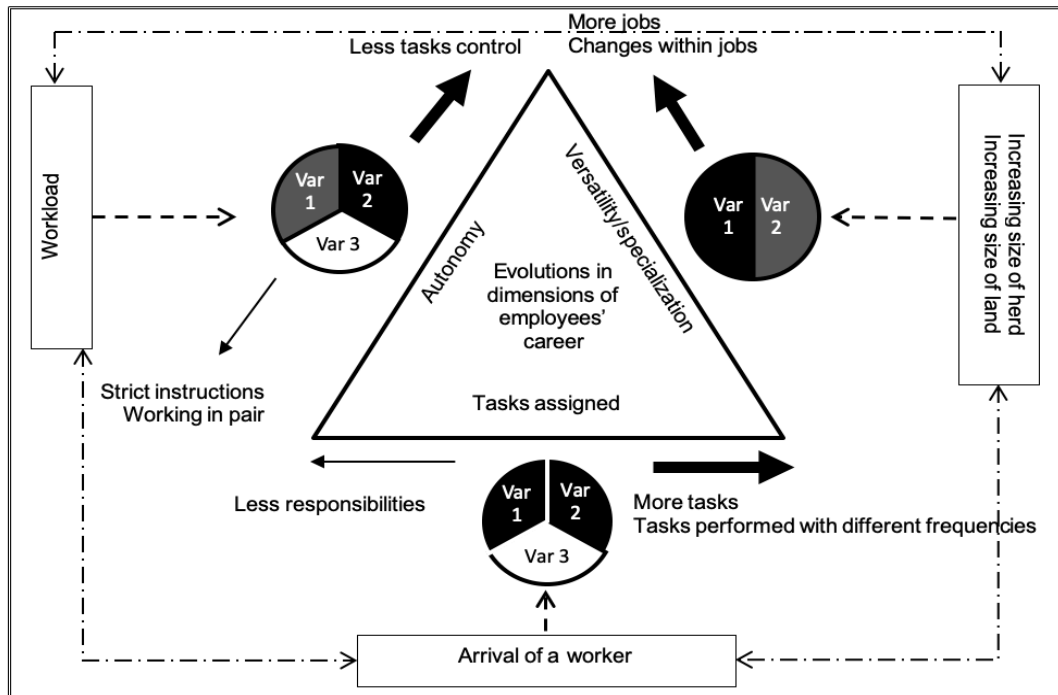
More jobs
Changes within jobs

Less tasks control

Workload

Var 1
Var 2
Var 3

Autonomy

Versatility/specialization

Evolutions in dimensions of employees' career

Tasks assigned

Var 1
Var 2

Increasing size of herd
Increasing size of land

Strict instructions
Working in pair

Less responsibilities

Var 1
Var 2
Var 3

More tasks
Tasks performed with different frequencies

Arrival of a worker